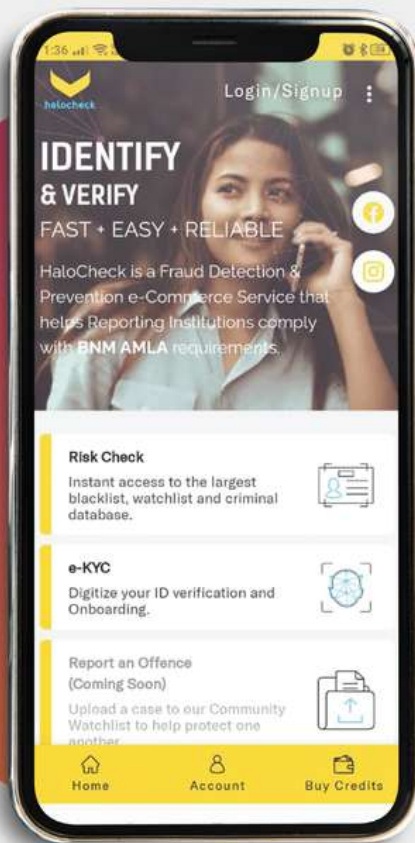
1:36

halocheck

Login/Signup

IDENTIFY
& VERIFY

FAST + EASY + RELIABLE

HaloCheck is a Fraud Detection & Prevention e-Commerce Service that helps Reporting Institutions comply with BNM AMLA requirements.

Risk Check
Instant access to the largest blacklist, watchlist and criminal database.

e-KYC
Digitize your ID verification and Onboarding.

Report an Offence
(Coming Soon)
Upload a case to our Community Watchlist to help protect one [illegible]

Home
Account
Buy Credits